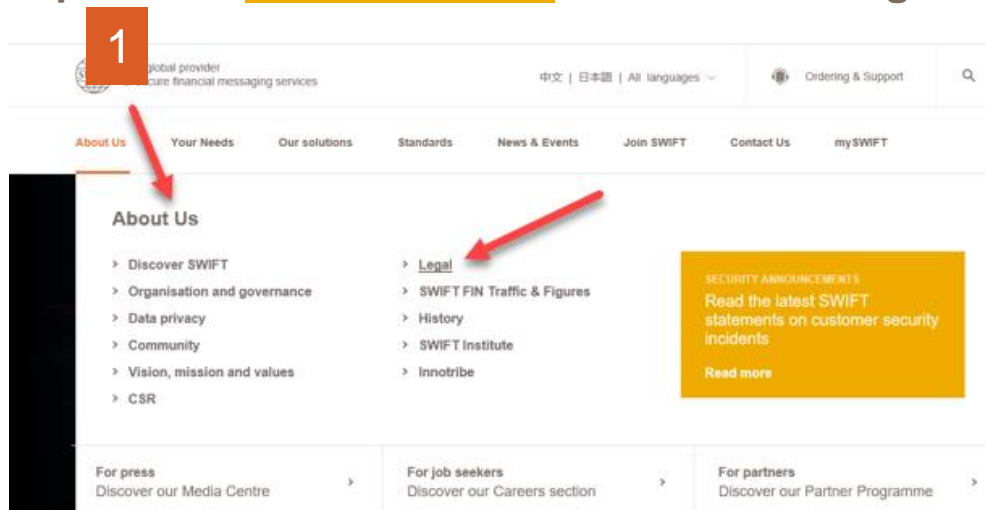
1

global provider
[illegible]cure financial messaging services

中文 | 日本語 | All languages

Ordering & Support

About Us Your Needs Our solutions Standards News & Events Join SWIFT Contact Us mySWIFT

About Us

> Discover SWIFT
> Organisation and governance
> Data privacy
> Community
> Vision, mission and values
> CSR

> Legal
> SWIFT FIN Traffic & Figures
> History
> SWIFT Institute
> Innotribe

SECURITY ANNOUNCEMENTS
Read the latest SWIFT statements on customer security incidents
Read more

For press
Discover our Media Centre

For job seekers
Discover our Careers section

For partners
Discover our Partner Programme